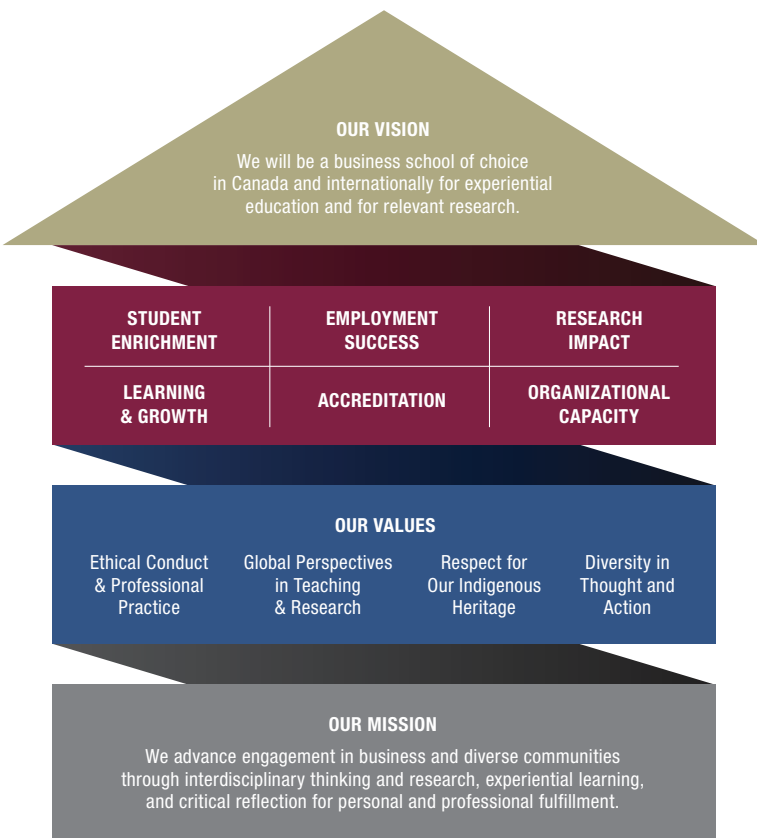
OUR VISION

We will be a business school of choice in Canada and internationally for experiential education and for relevant research.

| STUDENT ENRICHMENT | EMPLOYMENT SUCCESS | RESEARCH IMPACT |
|---|---|---|
| LEARNING & GROWTH | ACCREDITATION | ORGANIZATIONAL CAPACITY |

OUR VALUES

Ethical Conduct & Professional Practice

Global Perspectives in Teaching & Research

Respect for Our Indigenous Heritage

Diversity in Thought and Action

OUR MISSION

We advance engagement in business and diverse communities through interdisciplinary thinking and research, experiential learning, and critical reflection for personal and professional fulfillment.